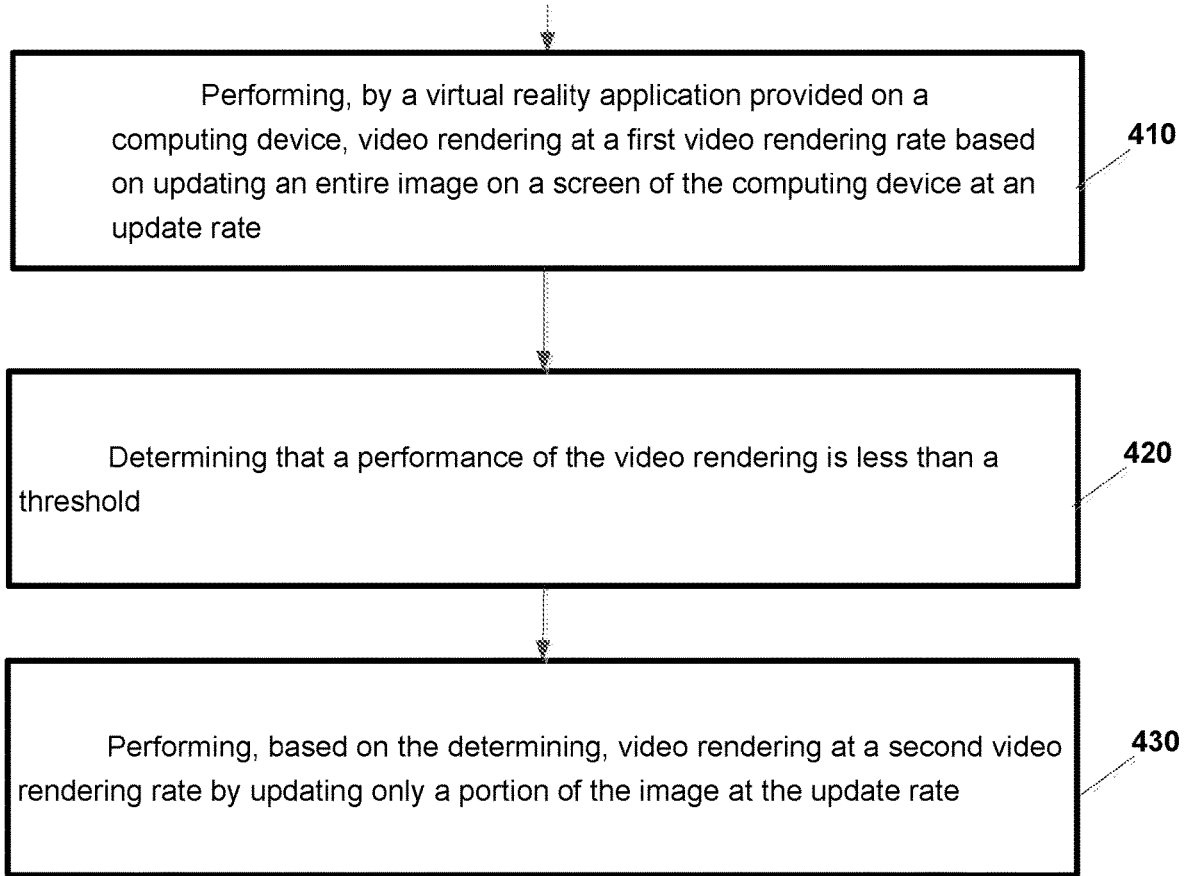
Performing, by a virtual reality application provided on a computing device, video rendering at a first video rendering rate based on updating an entire image on a screen of the computing device at an update rate

410

Determining that a performance of the video rendering is less than a threshold

420

Performing, based on the determining, video rendering at a second video rendering rate by updating only a portion of the image at the update rate

430